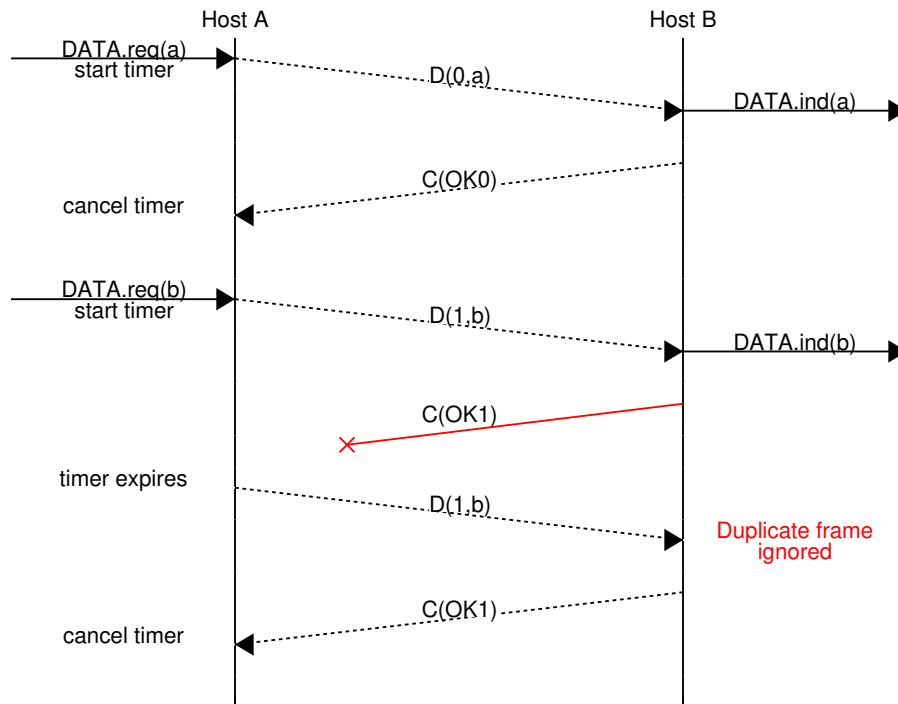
Host A

Host B

DATA.req(a)
start timer

D(0,a)

DATA.ind(a)

C(OK0)

cancel timer

DATA.req(b)
start timer

D(1,b)

DATA.ind(b)

C(OK1)

timer expires

D(1,b)

Duplicate frame ignored

C(OK1)

cancel timer